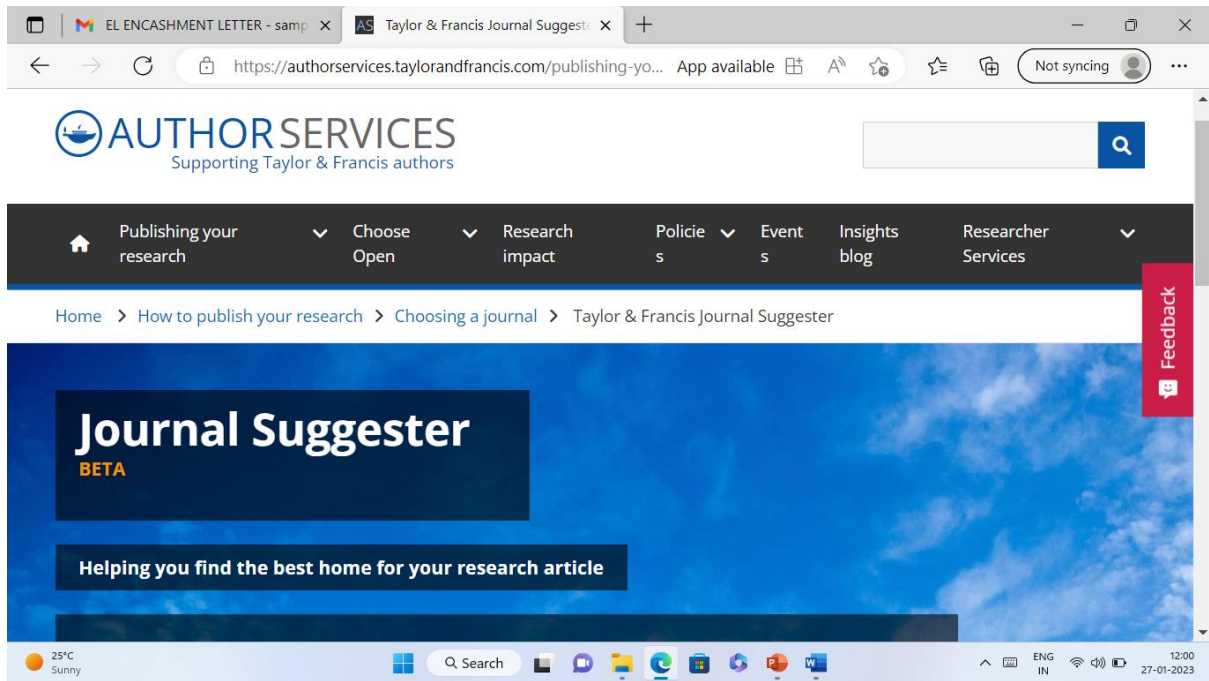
EL ENCASHMENT LETTER - samp ×
AS Taylor & Francis Journal Suggeste ×
+

https://authorservices.taylorandfrancis.com/publishing-yo... App available
Not syncing

AUTHOR SERVICES
Supporting Taylor & Francis authors

Publishing your research
Choose Open
Research impact
Policies
Events
Insights blog
Researcher Services

Home > How to publish your research > Choosing a journal > Taylor & Francis Journal Suggester

Feedback

Journal Suggester
BETA

Helping you find the best home for your research article

25°C
Sunny
Search
ENG
IN
12:00
27-01-2023